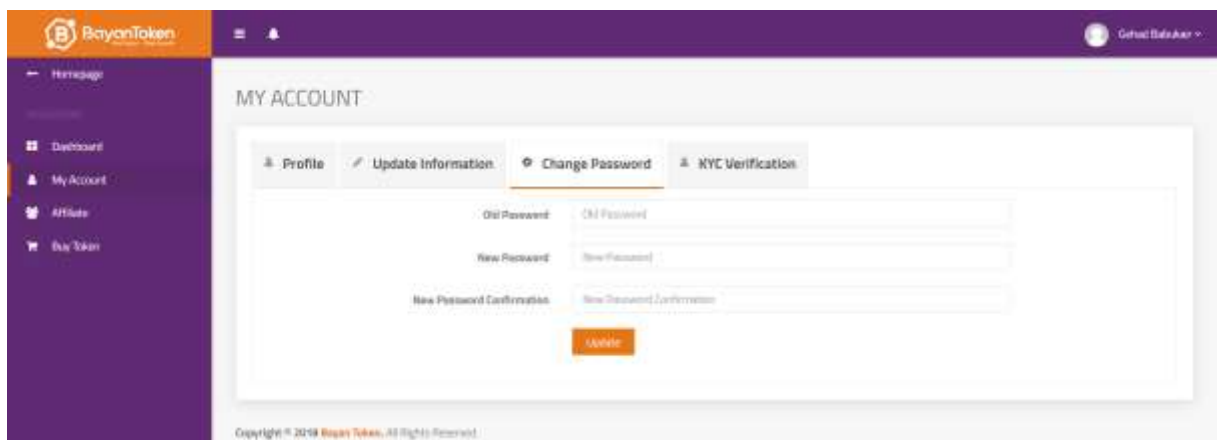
BayanToken

Homepage

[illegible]

Dashboard

My Account

Affiliate

Buy Token

Gehad Babukar

MY ACCOUNT

Profile

Update Information

Change Password

KYC Verification

Old Password

Old Password

New Password

New Password

New Password Confirmation

New Password Confirmation

Update

Copyright © 2018 Bayan Token. All Rights Reserved.